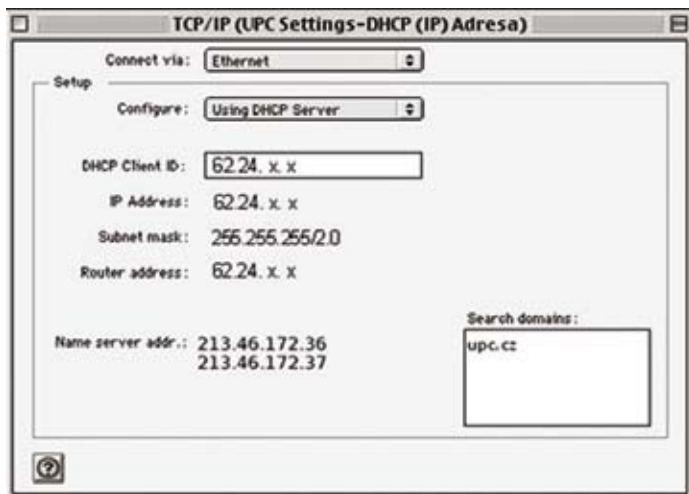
TCP/IP (UPC Settings-DHCP (IP) Adresa)

Connect via: Ethernet

Setup

Configure: Using DHCP Server

DHCP Client ID: 62.24. x. x

IP Address: 62.24. x. x

Subnet mask: 255.255.255/2.0

Router address: 62.24. x. x

Name server addr.: 213.46.172.36
213.46.172.37

Search domains:
upc.cz

?